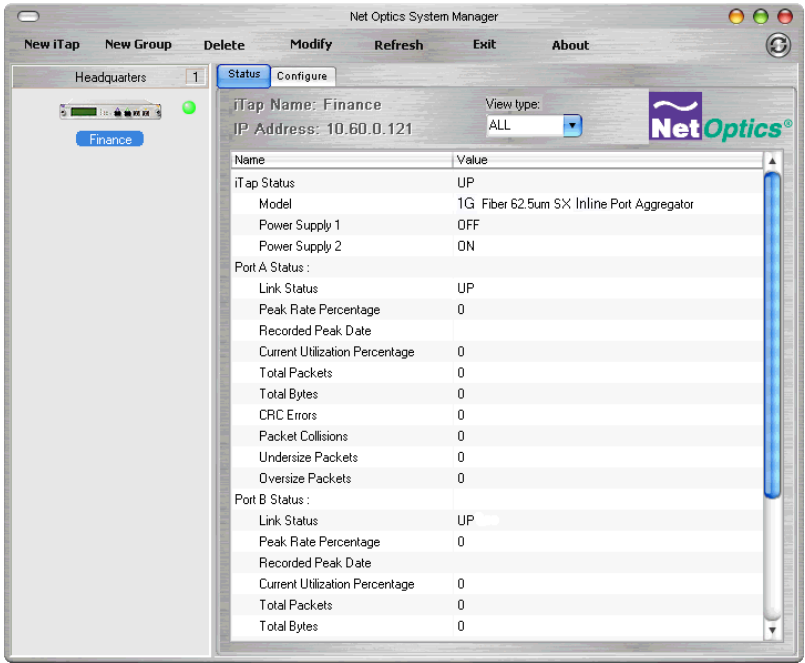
Net Optics System Manager

New iTap New Group Delete Modify Refresh Exit About

Headquarters 1

Finance

Status Configure

iTap Name: Finance
IP Address: 10.60.0.121

View type:
ALL

NetOptics®

| Name | Value |
|---|---|
| iTap Status | UP |
| Model | 1G Fiber 62.5um SX Inline Port Aggregator |
| Power Supply 1 | OFF |
| Power Supply 2 | ON |
| Port A Status : | |
| Link Status | UP |
| Peak Rate Percentage | 0 |
| Recorded Peak Date | |
| Current Utilization Percentage | 0 |
| Total Packets | 0 |
| Total Bytes | 0 |
| CRC Errors | 0 |
| Packet Collisions | 0 |
| Undersize Packets | 0 |
| Oversize Packets | 0 |
| Port B Status : | |
| Link Status | UP |
| Peak Rate Percentage | 0 |
| Recorded Peak Date | |
| Current Utilization Percentage | 0 |
| Total Packets | 0 |
| Total Bytes | 0 |